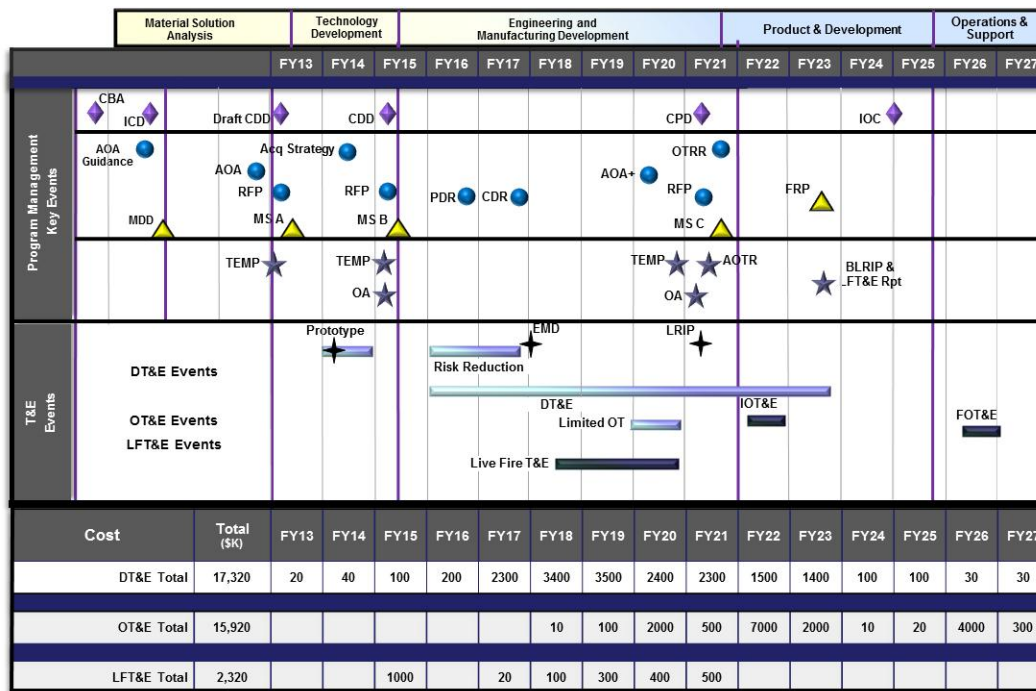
Material Solution Analysis | Technology Development | Engineering and Manufacturing Development | Product & Development | Operations & Support

FY13 FY14 FY15 FY16 FY17 FY18 FY19 FY20 FY21 FY22 FY23 FY24 FY25 FY26 FY27

Program Management Key Events

CBA
ICD
Draft CDD
CDD
CPD
IOC

AOA Guidance
Acq Strategy
AOA
RFP
RFP
PDR
CDR
AOA+
OTRR
RFP
FRP
MDD
MS A
MS B
MS C

TEMP
TEMP
OA
TEMP
AOTR
OA
BLRIP & LFT&E Rpt

T&E Events

Prototype
EMD
LRIP
Risk Reduction
DT&E Events
DT&E
OT&E Events
Limited OT
IOT&E
FOT&E
LFT&E Events
Live Fire T&E

| Cost | Total ($K) | FY13 | FY14 | FY15 | FY16 | FY17 | FY18 | FY19 | FY20 | FY21 | FY22 | FY23 | FY24 | FY25 | FY26 | FY27 |
|---|---|---|---|---|---|---|---|---|---|---|---|---|---|---|---|---|
| DT&E Total | 17,320 | 20 | 40 | 100 | 200 | 2300 | 3400 | 3500 | 2400 | 2300 | 1500 | 1400 | 100 | 100 | 30 | 30 |
| OT&E Total | 15,920 | | | | | | 10 | 100 | 2000 | 500 | 7000 | 2000 | 10 | 20 | 4000 | 300 |
| LFT&E Total | 2,320 | | | 1000 | | 20 | 100 | 300 | 400 | 500 | | | | | | |